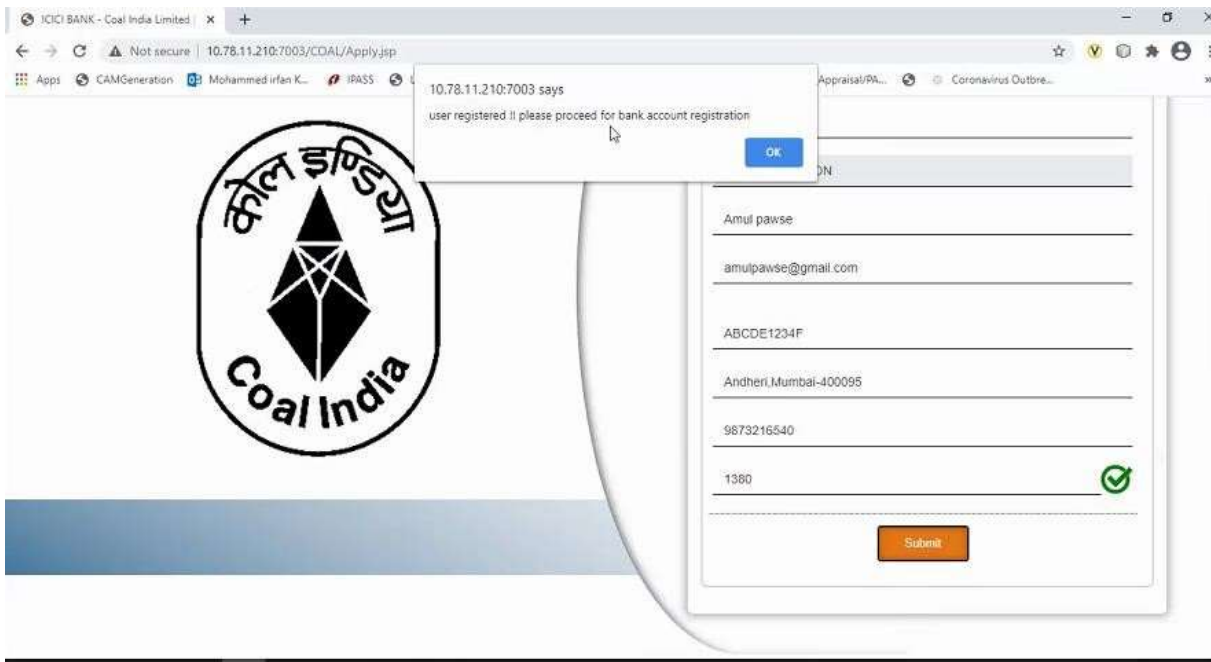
ICICI BANK - Coal India Limited ×

Not secure | 10.78.11.210:7003/COAL/Apply.jsp

Apps CAMGeneration Mohammed irfan K... IPASS Appraisal/PA... Coronavirus Outbre...

10.78.11.210:7003 says

user registered !! please proceed for bank account registration

OK

कोल इण्डिया

Coal India

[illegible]ON

Amul pawse

amulpawse@gmail.com

ABCDE1234F

Andheri,Mumbai-400095

9873216540

1380

Submit